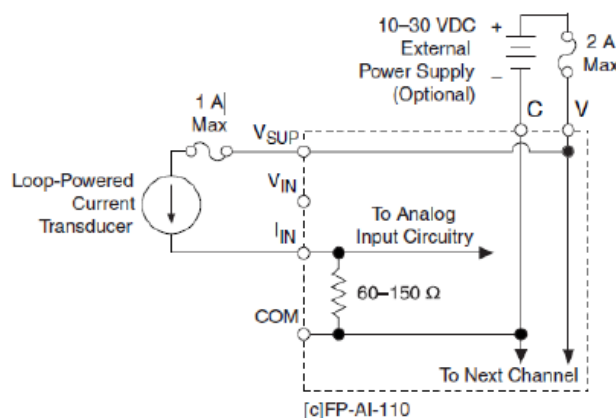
10–30 VDC
External
Power Supply
(Optional)

+

–

2 A
Max

1 A
Max

C

V

$V_{SUP}$

$V_{IN}$

$I_{IN}$

COM

Loop-Powered
Current
Transducer

To Analog
Input Circuitry

60–150 Ω

To Next Channel

[c]FP-AI-110